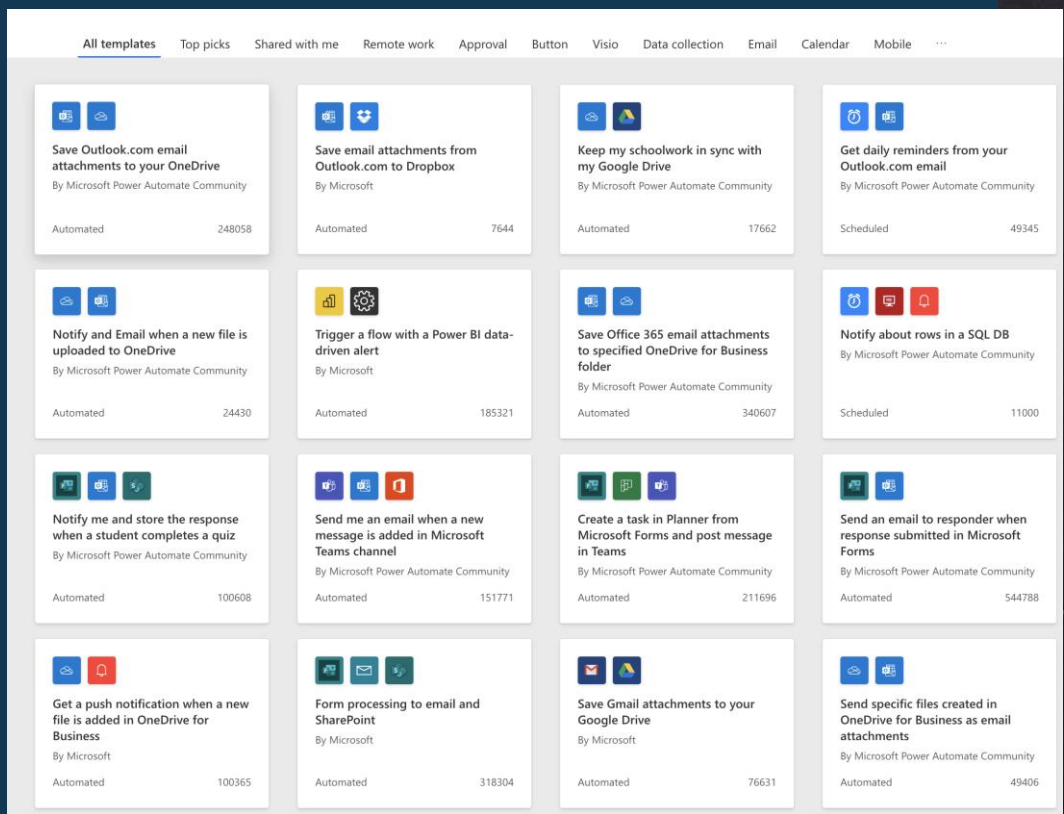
All templates Top picks Shared with me Remote work Approval Button Visio Data collection Email Calendar Mobile ···

Save Outlook.com email attachments to your OneDrive
By Microsoft Power Automate Community
Automated 248058

Save email attachments from Outlook.com to Dropbox
By Microsoft
Automated 7644

Keep my schoolwork in sync with my Google Drive
By Microsoft Power Automate Community
Automated 17662

Get daily reminders from your Outlook.com email
By Microsoft Power Automate Community
Scheduled 49345

Notify and Email when a new file is uploaded to OneDrive
By Microsoft Power Automate Community
Automated 24430

Trigger a flow with a Power BI data-driven alert
By Microsoft
Automated 185321

Save Office 365 email attachments to specified OneDrive for Business folder
By Microsoft Power Automate Community
Automated 340607

Notify about rows in a SQL DB
By Microsoft Power Automate Community
Scheduled 11000

Notify me and store the response when a student completes a quiz
By Microsoft Power Automate Community
Automated 100608

Send me an email when a new message is added in Microsoft Teams channel
By Microsoft Power Automate Community
Automated 151771

Create a task in Planner from Microsoft Forms and post message in Teams
By Microsoft Power Automate Community
Automated 211696

Send an email to responder when response submitted in Microsoft Forms
By Microsoft Power Automate Community
Automated 544788

Get a push notification when a new file is added in OneDrive for Business
By Microsoft
Automated 100365

Form processing to email and SharePoint
By Microsoft
Automated 318304

Save Gmail attachments to your Google Drive
By Microsoft
Automated 76631

Send specific files created in OneDrive for Business as email attachments
By Microsoft Power Automate Community
Automated 49406